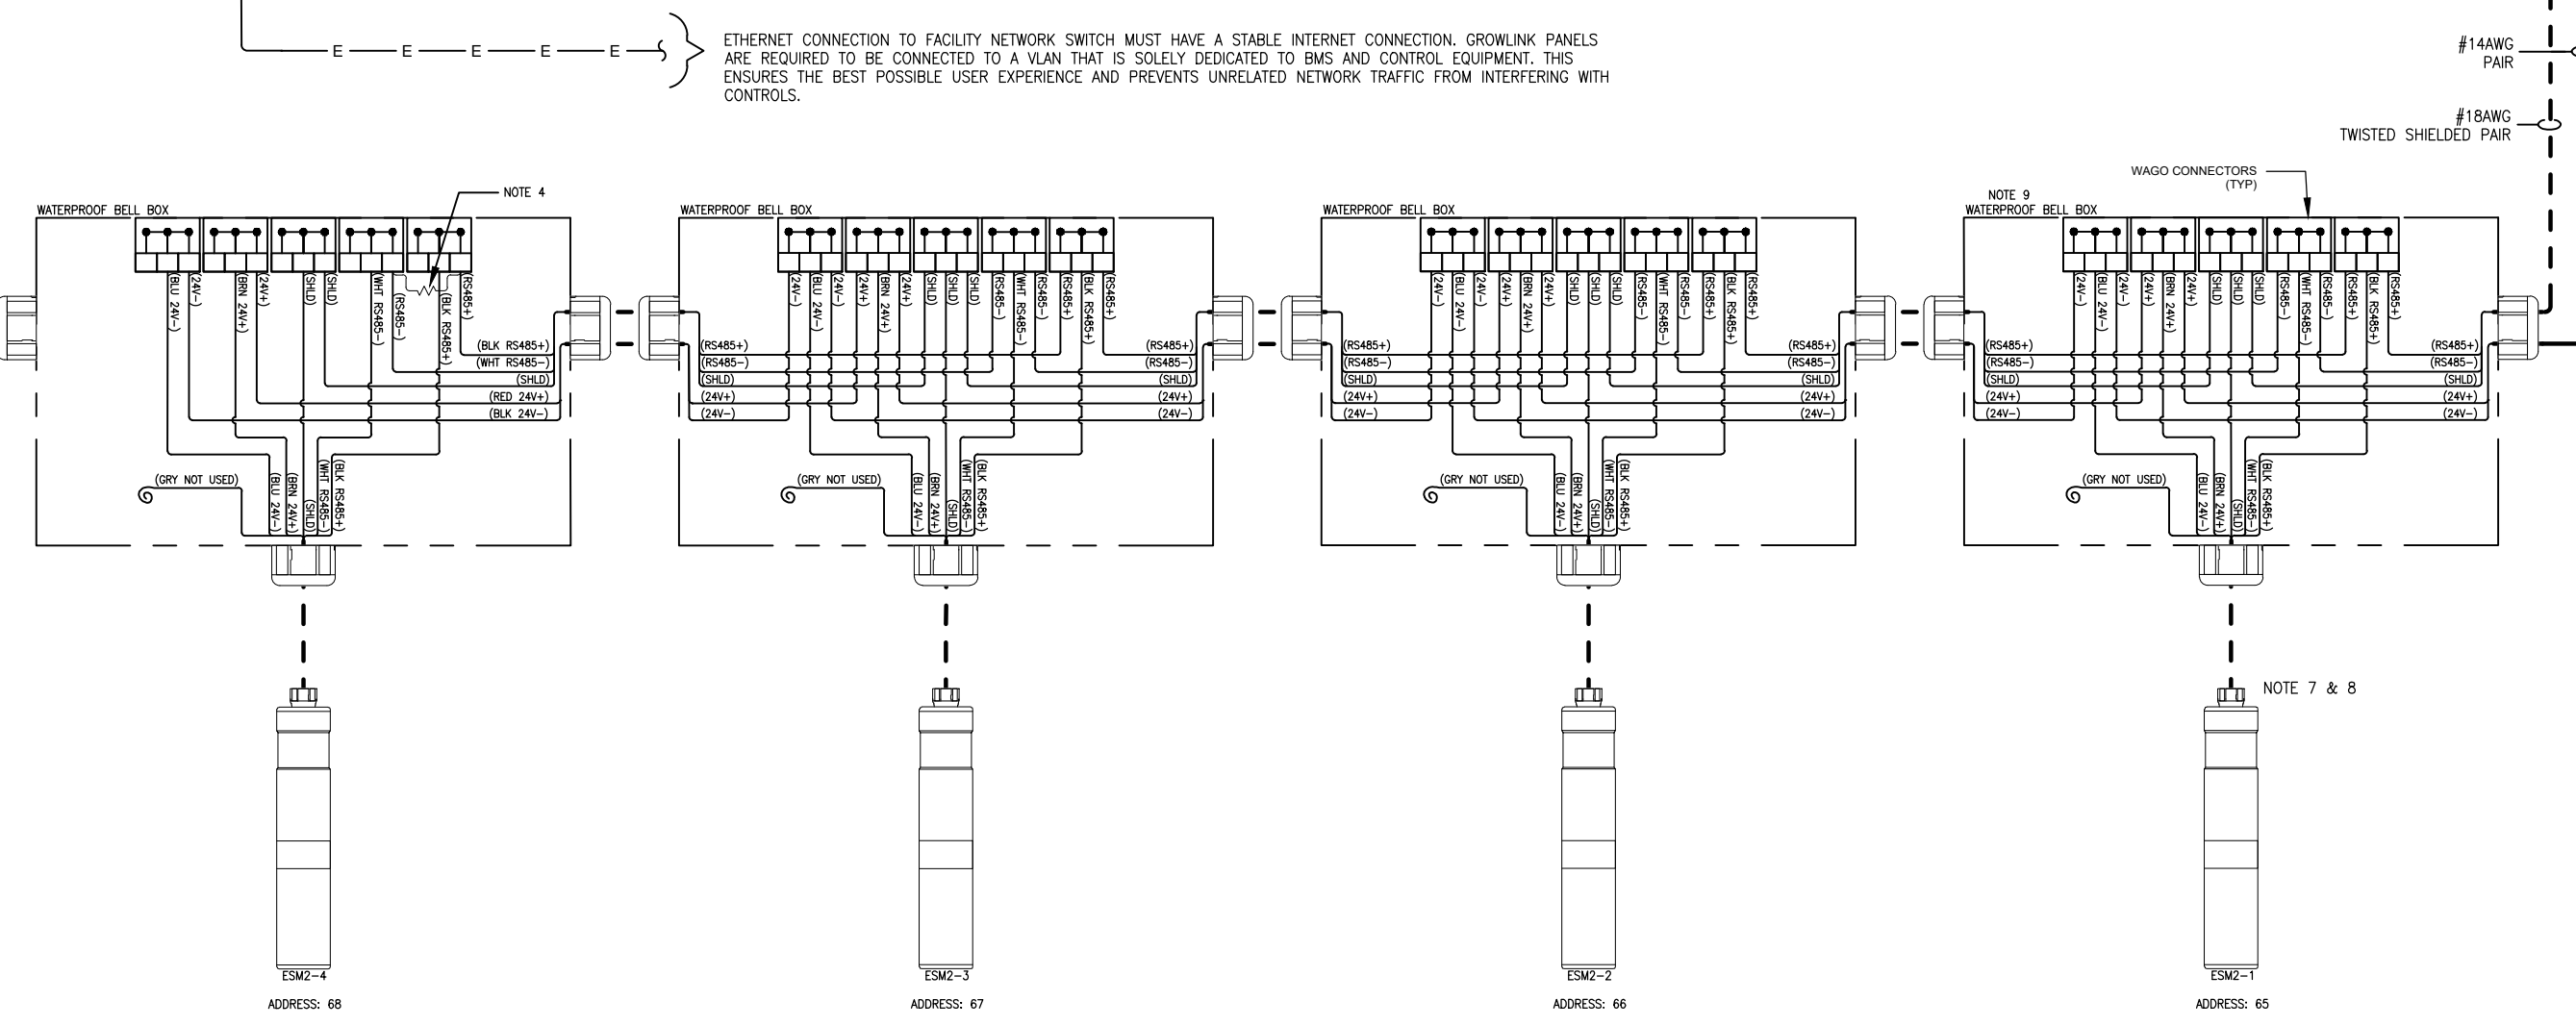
E — E — E — E — E

ETHERNET CONNECTION TO FACILITY NETWORK SWITCH MUST HAVE A STABLE INTERNET CONNECTION. GROWLINK PANELS ARE REQUIRED TO BE CONNECTED TO A VLAN THAT IS SOLELY DEDICATED TO BMS AND CONTROL EQUIPMENT. THIS ENSURES THE BEST POSSIBLE USER EXPERIENCE AND PREVENTS UNRELATED NETWORK TRAFFIC FROM INTERFERING WITH CONTROLS.

#14AWG PAIR

#18AWG TWISTED SHIELDED PAIR

WAGO CONNECTORS (TYP)

NOTE 4

WATERPROOF BELL BOX

(BLU 24V–) (24V–) (BRN 24V+) (24V+) (SHLD) (SHLD) (WHT RS485–) (RS485–) (BLK RS485+) (RS485+)

(BLK RS485+)
(WHT RS485–)
(SHLD)
(RED 24V+)
(BLK 24V–)

(GRY NOT USED)

(BLU 24V–) (BRN 24V+) (SHLD) (WHT RS485–) (BLK RS485+)

ESM2–4
ADDRESS: 68

WATERPROOF BELL BOX

(24V–) (BLU 24V–) (24V–) (24V+) (BRN 24V+) (24V+) (SHLD) (SHLD) (SHLD) (RS485–) (WHT RS485–) (RS485–) (RS485+) (BLK RS485+) (RS485+)

(RS485+)
(RS485–)
(SHLD)
(24V+)
(24V–)

(RS485+)
(RS485–)
(SHLD)
(24V+)
(24V–)

(GRY NOT USED)

(BLU 24V–) (BRN 24V+) (SHLD) (WHT RS485–) (BLK RS485+)

ESM2–3
ADDRESS: 67

WATERPROOF BELL BOX

(24V–) (BLU 24V–) (24V–) (24V+) (BRN 24V+) (24V+) (SHLD) (SHLD) (SHLD) (RS485–) (WHT RS485–) (RS485–) (RS485+) (BLK RS485+) (RS485+)

(RS485+)
(RS485–)
(SHLD)
(24V+)
(24V–)

(RS485+)
(RS485–)
(SHLD)
(24V+)
(24V–)

(GRY NOT USED)

(BLU 24V–) (BRN 24V+) (SHLD) (WHT RS485–) (BLK RS485+)

ESM2–2
ADDRESS: 66

NOTE 9
WATERPROOF BELL BOX

(24V–) (BLU 24V–) (24V–) (24V+) (BRN 24V+) (24V+) (SHLD) (SHLD) (SHLD) (RS485–) (WHT RS485–) (RS485–) (RS485+) (BLK RS485+) (RS485+)

(RS485+)
(RS485–)
(SHLD)
(24V+)
(24V–)

(RS485+)
(RS485–)
(SHLD)
(24V+)
(24V–)

(GRY NOT USED)

(BLU 24V–) (BRN 24V+) (SHLD) (WHT RS485–) (BLK RS485+)

NOTE 7 & 8

ESM2–1
ADDRESS: 65